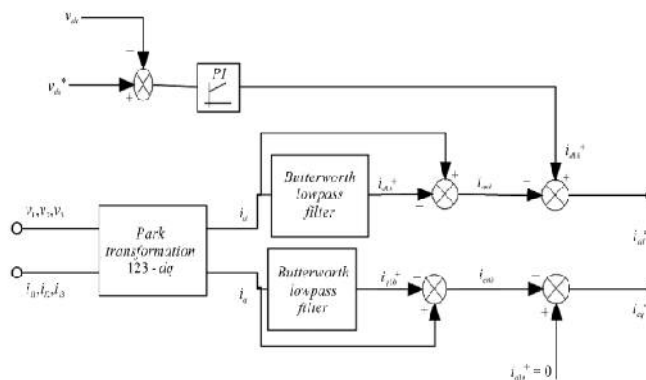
$v_{dc}$

$v_{dc}^*$

−

+

PI

Butterworth lowpass filter

$i_{dc}^+$

$i_{d}^+$

+

−

$i_{ad}$

−

+

$i_{d}$

$v_1, v_2, v_3$

$i_1, i_2, i_3$

Park transformation 123 - dq

$i_q$

Butterworth lowpass filter

$i_{q}^+$

−

+

$i_{aq}$

−

+

$i_{d}^*$

$i_{q}^*$

$i_{dc}^+ = 0$